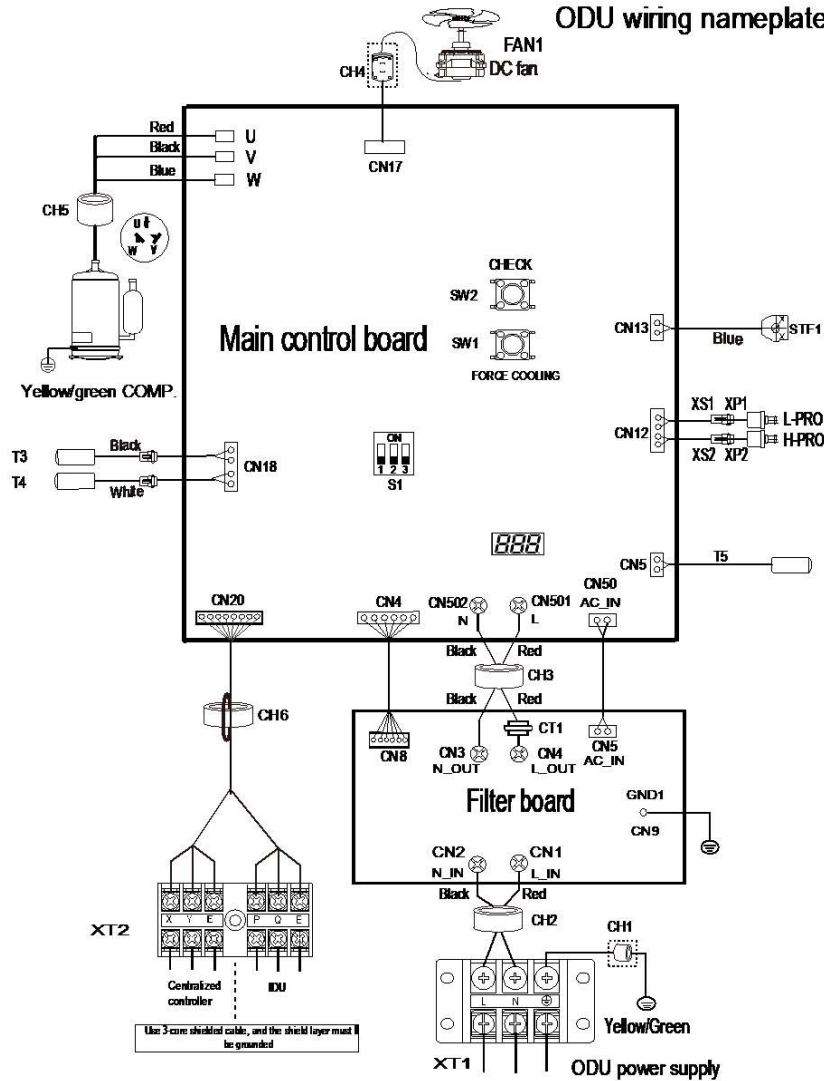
ODU wiring nameplate

FAN1
DC fan
CH4
CN17

Red
Black
Blue
U
V
W
CH5
U
W
V

CHECK
SW2
Main control board
SW1
FORCE COOLING
CN13
Blue
STF1

Yellow/green COMP.

XS1 XP1
CN12
L-PRO
H-PRO
XS2 XP2

T3
Black
CN18
T4
White
ON
1 2 3
S1

888
CN5
T5

CN20
CN4
CN502
N
CN501
L
CN50
AC_IN

Black
Red
CH3
Black
Red
CH6
CT1
CN8
CN3
N_OUT
CN4
L_OUT
CN5
AC_IN
Filter board
GND1
CN9

CN2
N_IN
CN1
L_IN
Black
Red
CH2
CH1

X Y E
P Q E
XT2
Centralized controller
IDU
Use 3-core shielded cable, and the shield layer must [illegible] be grounded

L N
Yellow/Green
XT1
ODU power supply